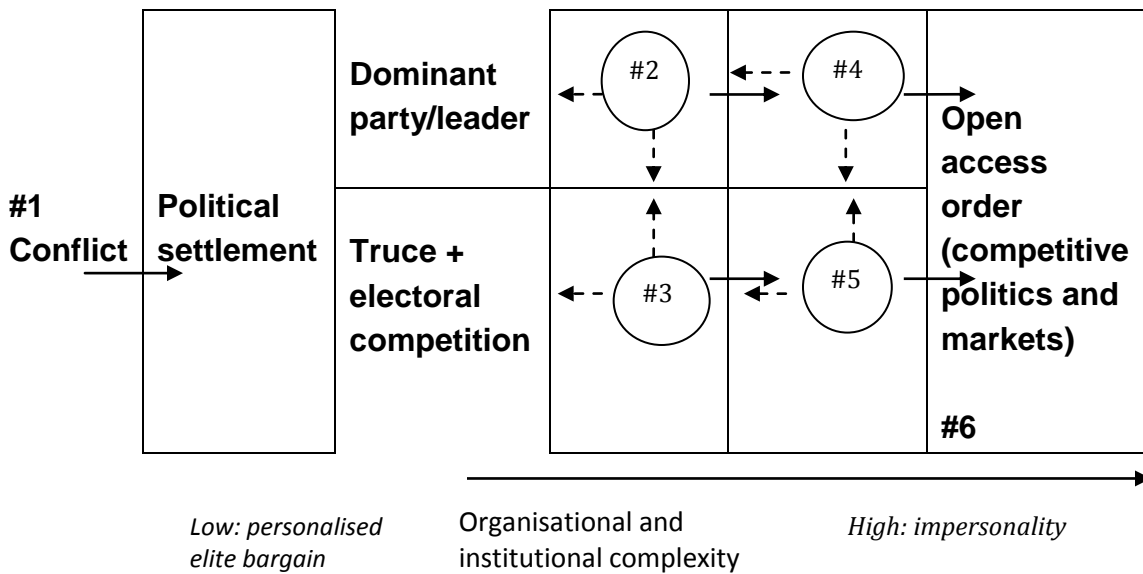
#1 Conflict

Political settlement

Dominant party/leader

#2

#4

Truce + electoral competition

#3

#5

Open access order (competitive politics and markets)

#6

Low: personalised elite bargain

Organisational and institutional complexity

High: impersonality